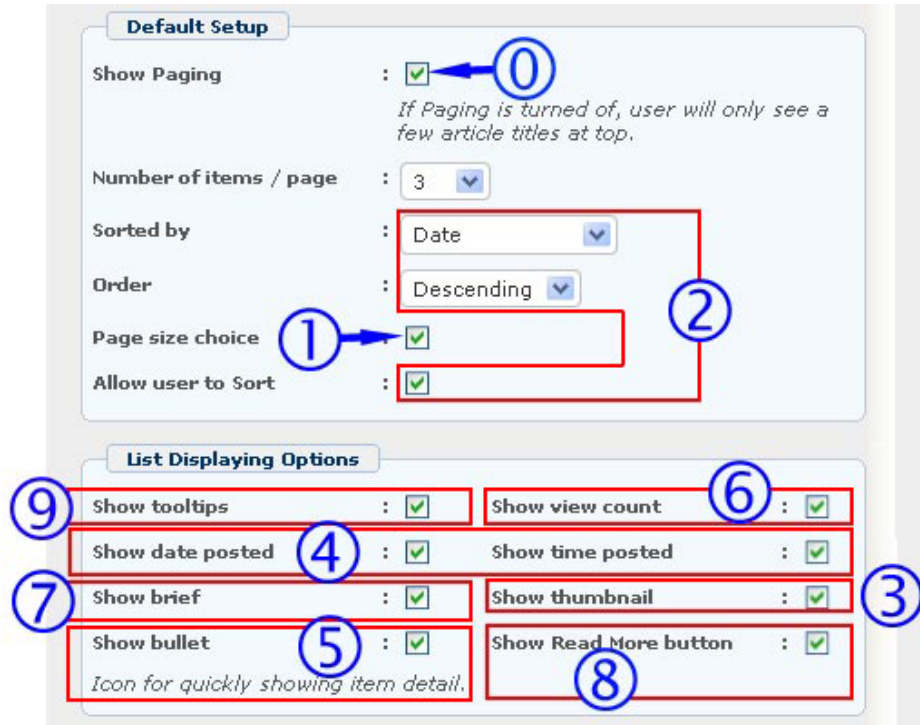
Default Setup

Show Paging :

0

If Paging is turned of, user will only see a few article titles at top.

Number of items / page : 3

Sorted by : Date

Order : Descending

Page size choice :

1

2

Allow user to Sort :

List Displaying Options

9

Show tooltips :

Show view count :

6

Show date posted :

4

Show time posted :

7

Show brief :

Show thumbnail :

3

Show bullet :

5

Icon for quickly showing item detail.

Show Read More button :

8